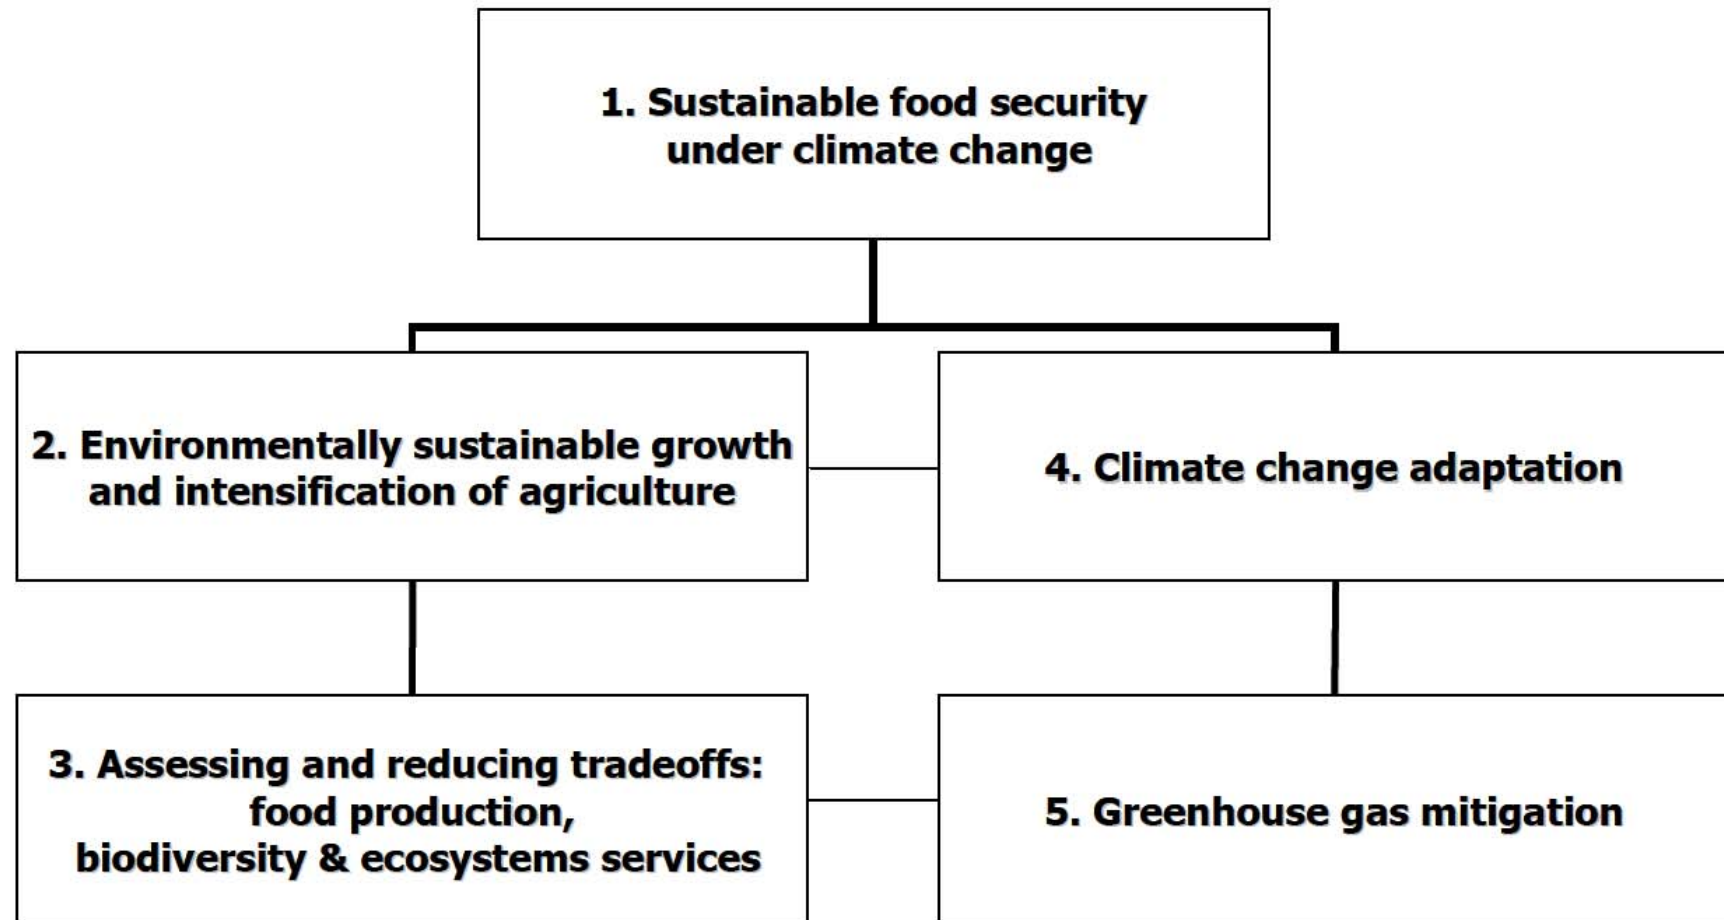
1. Sustainable food security under climate change

2. Environmentally sustainable growth and intensification of agriculture

4. Climate change adaptation

3. Assessing and reducing tradeoffs: food production, biodiversity & ecosystems services

5. Greenhouse gas mitigation